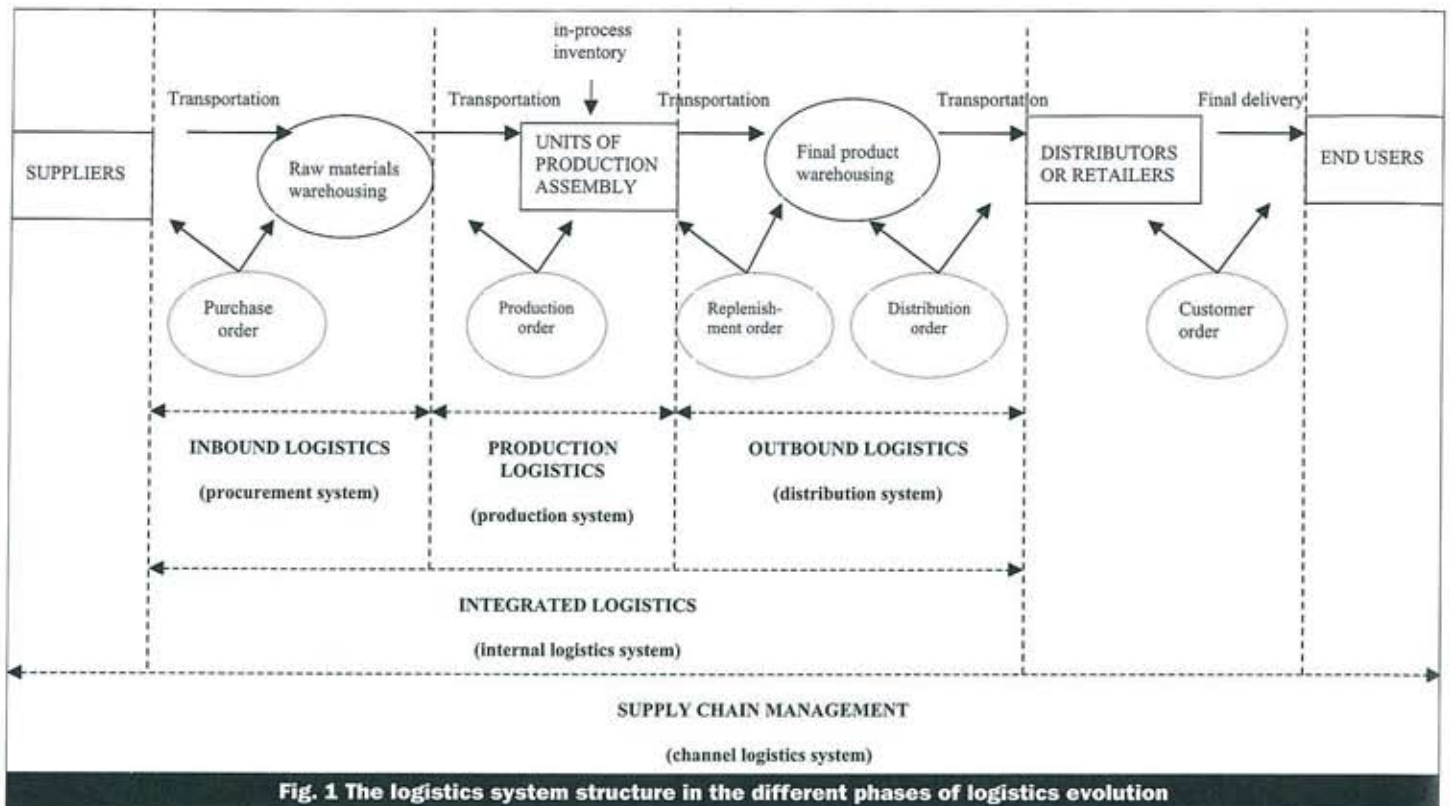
in-process inventory

Transportation

Transportation

Transportation

Transportation

Final delivery

SUPPLIERS

Raw materials warehousing

UNITS OF PRODUCTION ASSEMBLY

Final product warehousing

DISTRIBUTORS OR RETAILERS

END USERS

Purchase order

Production order

Replenish-ment order

Distribution order

Customer order

INBOUND LOGISTICS

(procurement system)

PRODUCTION LOGISTICS

(production system)

OUTBOUND LOGISTICS

(distribution system)

INTEGRATED LOGISTICS

(internal logistics system)

SUPPLY CHAIN MANAGEMENT

(channel logistics system)

Fig. 1 The logistics system structure in the different phases of logistics evolution